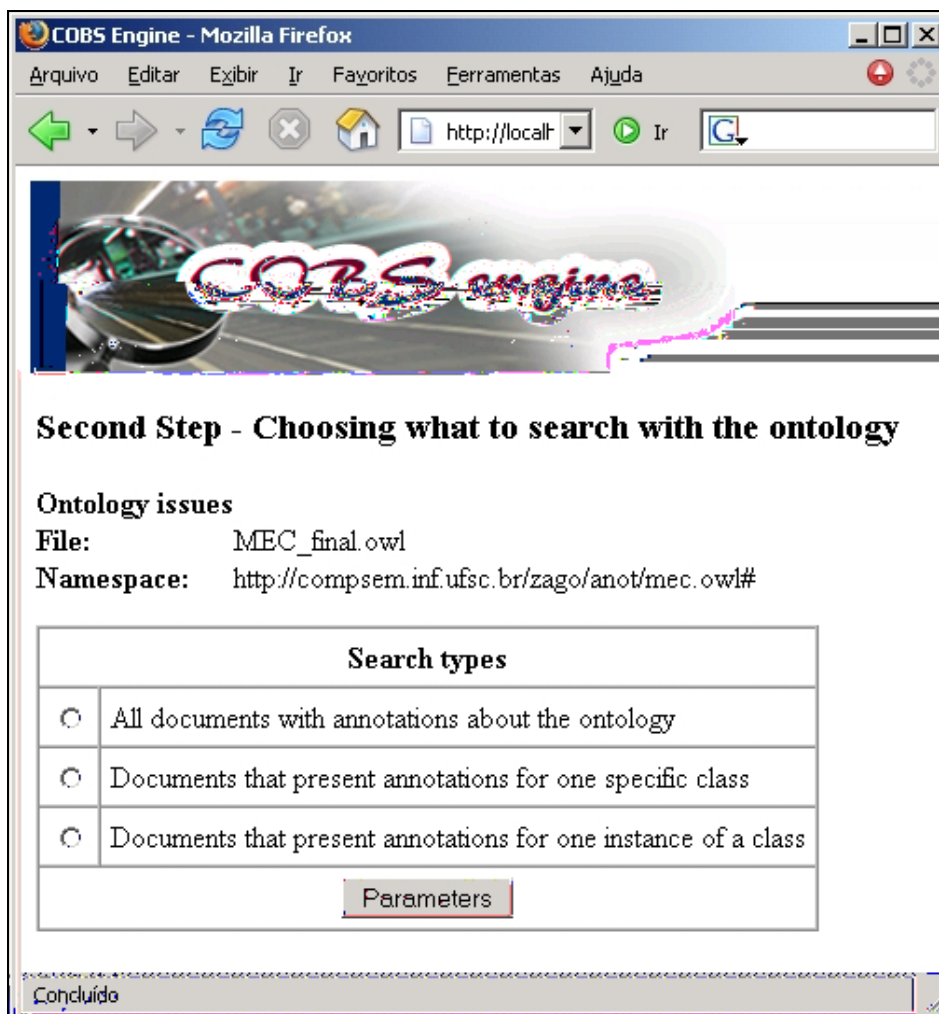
COBS Engine - Mozilla Firefox

Arquivo Editar Exibir Ir Favoritos Ferramentas Ajuda

http://localh

Ir

COBS engine

Second Step - Choosing what to search with the ontology

Ontology issues
File: MEC_final.owl
Namespace: http://compsem.inf.ufsc.br/zago/anot/mec.owl#

| Search types | |
|---|---|
| ○ | All documents with annotations about the ontology |
| ○ | Documents that present annotations for one specific class |
| ○ | Documents that present annotations for one instance of a class |
| Parameters | |

Concluído